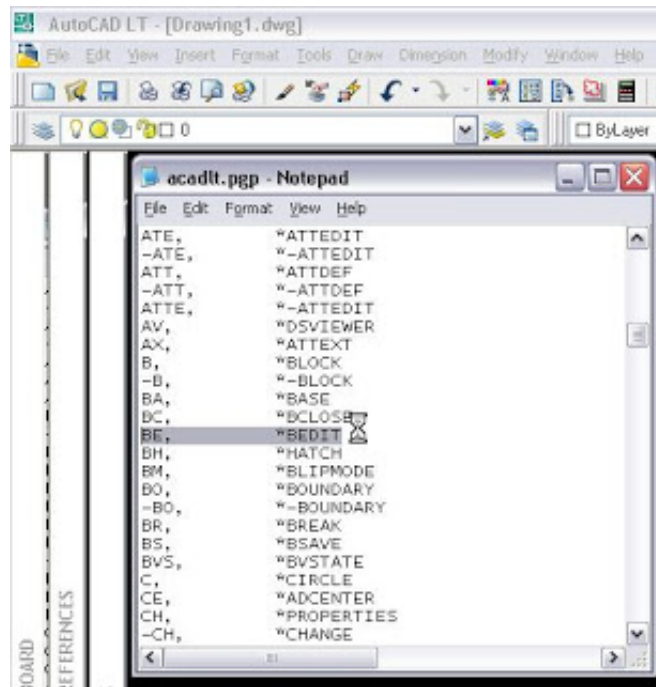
AutoCAD LT - [Drawing1.dwg]

File Edit View Insert Format Tools Draw Dimension Modify Window Help

0

ByLayer

acadlt.pgp - Notepad

File Edit Format View Help

| | |
|---|---|
| ATE, | *ATTEDIT |
| -ATE, | *-ATTEDIT |
| ATT, | *ATTDEF |
| -ATT, | *-ATTDEF |
| ATTE, | *-ATTEDIT |
| AV, | *DSVIEWER |
| AX, | *ATTEXT |
| B, | *BLOCK |
| -B, | *-BLOCK |
| BA, | *BASE |
| BC, | *BCLOSE |
| BE, | *BEDIT |
| BH, | *HATCH |
| BM, | *BLIPMODE |
| BO, | *BOUNDARY |
| -BO, | *-BOUNDARY |
| BR, | *BREAK |
| BS, | *BSAVE |
| BVS, | *BVSTATE |
| C, | *CIRCLE |
| CE, | *ADCENTER |
| CH, | *PROPERTIES |
| -CH, | *CHANGE |

OARD

EFERENCES